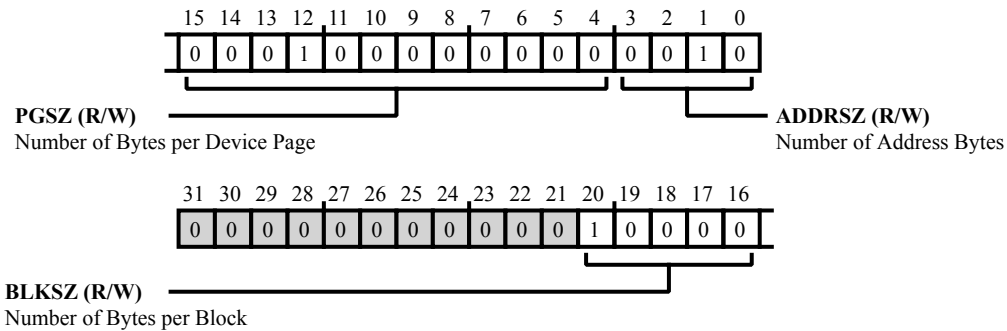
| 15 | 14 | 13 | 12 | 11 | 10 | 9 | 8 | 7 | 6 | 5 | 4 | 3 | 2 | 1 | 0 |
|---|---|---|---|---|---|---|---|---|---|---|---|---|---|---|---|
| 0 | 0 | 0 | 1 | 0 | 0 | 0 | 0 | 0 | 0 | 0 | 0 | 0 | 0 | 1 | 0 |

**PGSZ (R/W)**
Number of Bytes per Device Page

**ADDRSZ (R/W)**
Number of Address Bytes

| 31 | 30 | 29 | 28 | 27 | 26 | 25 | 24 | 23 | 22 | 21 | 20 | 19 | 18 | 17 | 16 |
|---|---|---|---|---|---|---|---|---|---|---|---|---|---|---|---|
| 0 | 0 | 0 | 0 | 0 | 0 | 0 | 0 | 0 | 0 | 0 | 1 | 0 | 0 | 0 | 0 |

**BLKSZ (R/W)**
Number of Bytes per Block